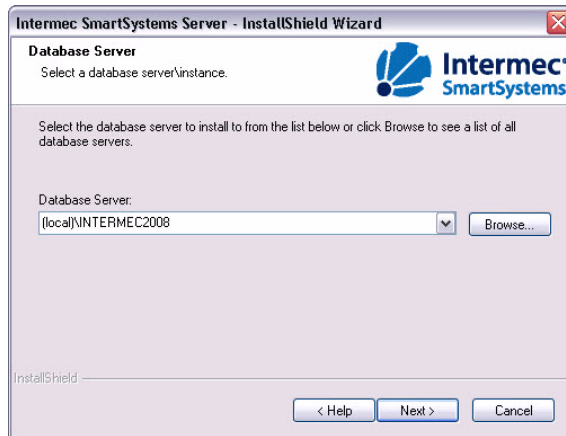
Intermec SmartSystems Server - InstallShield Wizard

Database Server

Select a database server\instance.

Intermec
SmartSystems

Select the database server to install to from the list below or click Browse to see a list of all database servers.

Database Server:

(local)\INTERMEC2008

Browse...

InstallShield

< Help

Next >

Cancel